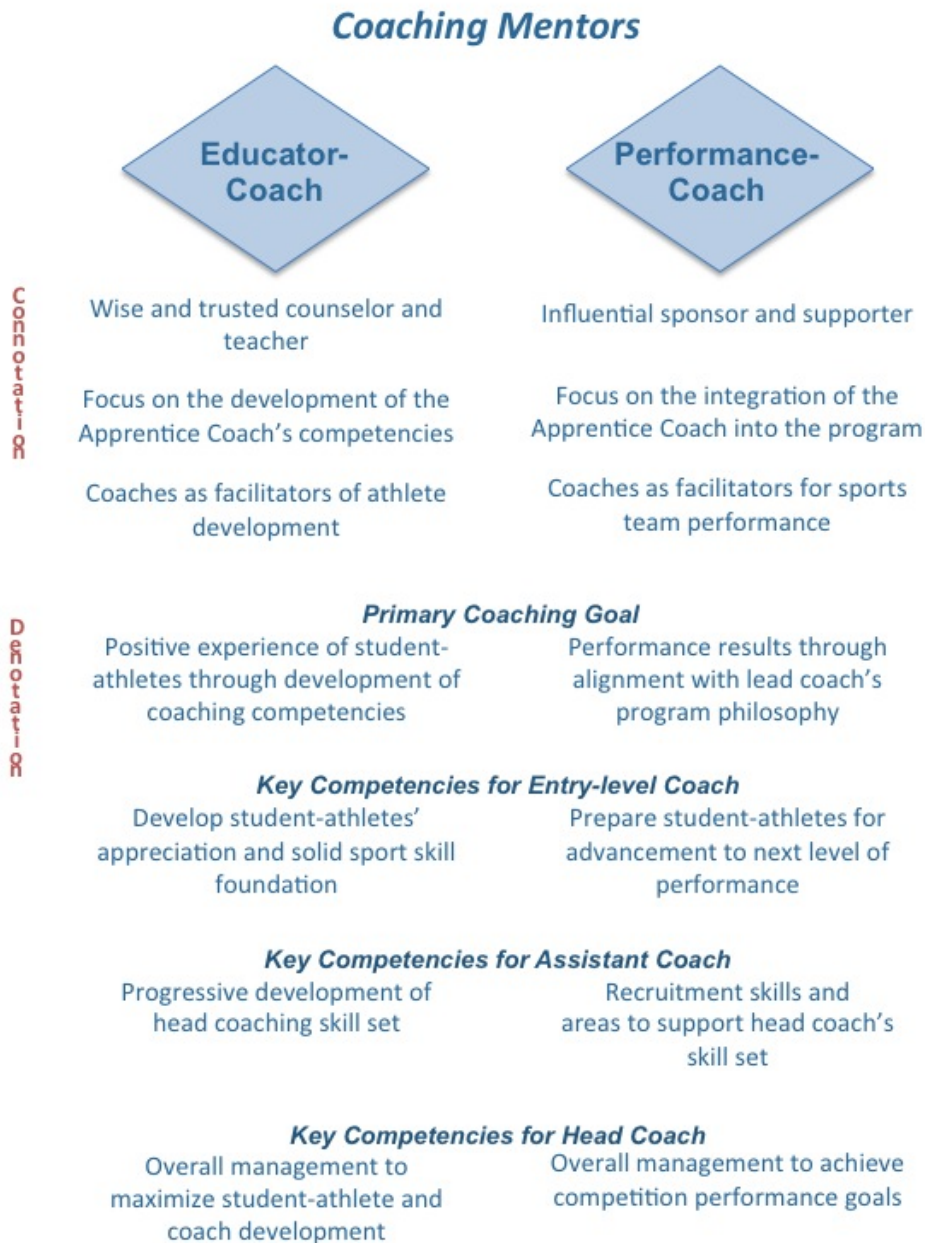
Coaching Mentors

Educator-Coach

Performance-Coach

Connotation

Wise and trusted counselor and teacher

Influential sponsor and supporter

Focus on the development of the Apprentice Coach's competencies

Focus on the integration of the Apprentice Coach into the program

Coaches as facilitators of athlete development

Coaches as facilitators for sports team performance

Denotation

Primary Coaching Goal

Positive experience of student-athletes through development of coaching competencies

Performance results through alignment with lead coach's program philosophy

Key Competencies for Entry-level Coach

Develop student-athletes' appreciation and solid sport skill foundation

Prepare student-athletes for advancement to next level of performance

Key Competencies for Assistant Coach

Progressive development of head coaching skill set

Recruitment skills and areas to support head coach's skill set

Key Competencies for Head Coach

Overall management to maximize student-athlete and coach development

Overall management to achieve competition performance goals